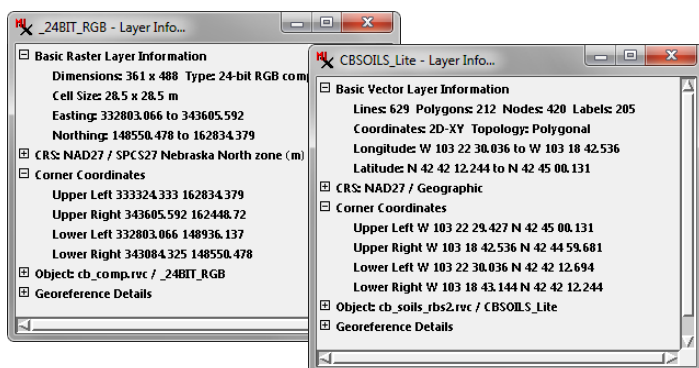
_24BIT_RGB - Layer Info...

⊟ Basic Raster Layer Information
Dimensions: 361 x 488 Type: 24-bit RGB comp
Cell Size: 28.5 x 28.5 m
Easting: 332803.066 to 343605.592
Northing: 148550.478 to 162834.379
⊞ CRS: NAD27 / SPCS27 Nebraska North zone (m)
⊟ Corner Coordinates
Upper Left 333324.333 162834.379
Upper Right 343605.592 162448.72
Lower Left 332803.066 148936.137
Lower Right 343084.325 148550.478
⊞ Object: cb_comp.rvc / _24BIT_RGB
⊞ Georeference Details

CBSOILS_Lite - Layer Info...

⊟ Basic Vector Layer Information
Lines: 629 Polygons: 212 Nodes: 420 Labels: 205
Coordinates: 2D-XY Topology: Polygonal
Longitude: W 103 22 30.036 to W 103 18 42.536
Latitude: N 42 42 12.244 to N 42 45 00.131
⊞ CRS: NAD27 / Geographic
⊟ Corner Coordinates
Upper Left W 103 22 29.427 N 42 45 00.131
Upper Right W 103 18 42.536 N 42 44 59.681
Lower Left W 103 22 30.036 N 42 42 12.694
Lower Right W 103 18 43.144 N 42 42 12.244
⊞ Object: cb_soils_rbs2.rvc / CBSOILS_Lite
⊞ Georeference Details